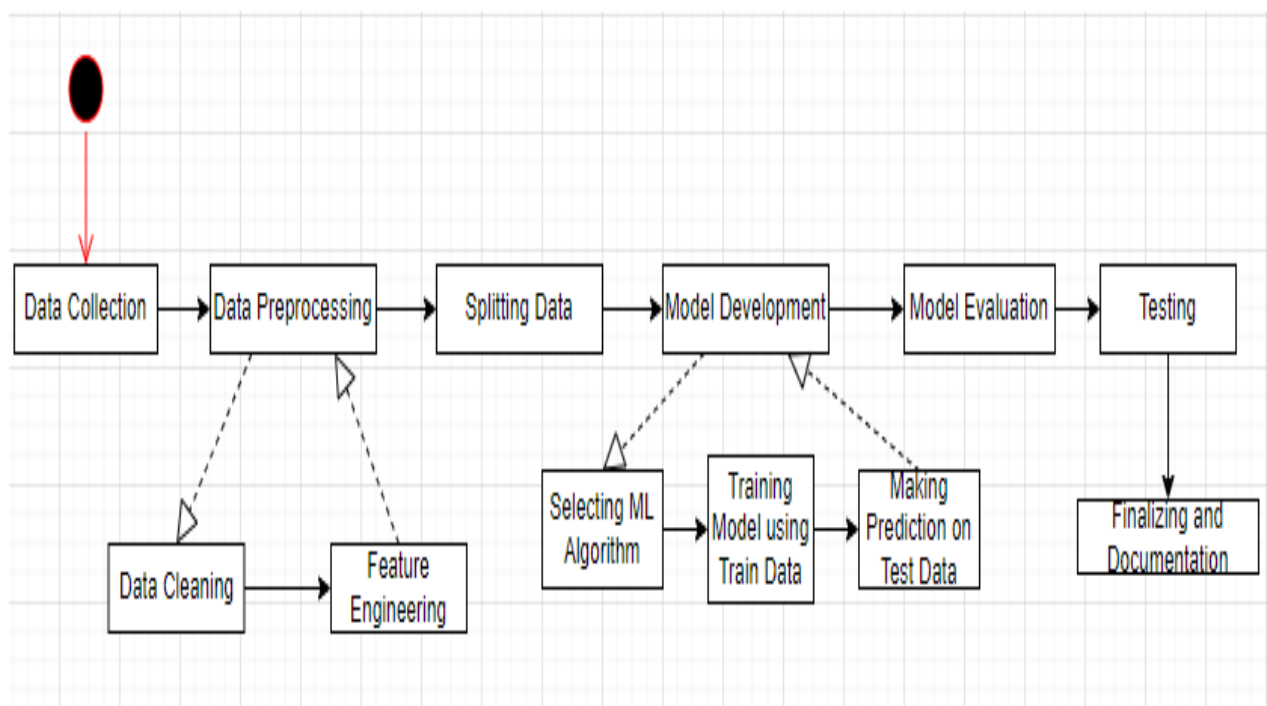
Data Collection
Data Preprocessing
Splitting Data
Model Development
Model Evaluation
Testing
Data Cleaning
Feature Engineering
Selecting ML Algorithm
Training Model using Train Data
Making Prediction on Test Data
Finalizing and Documentation